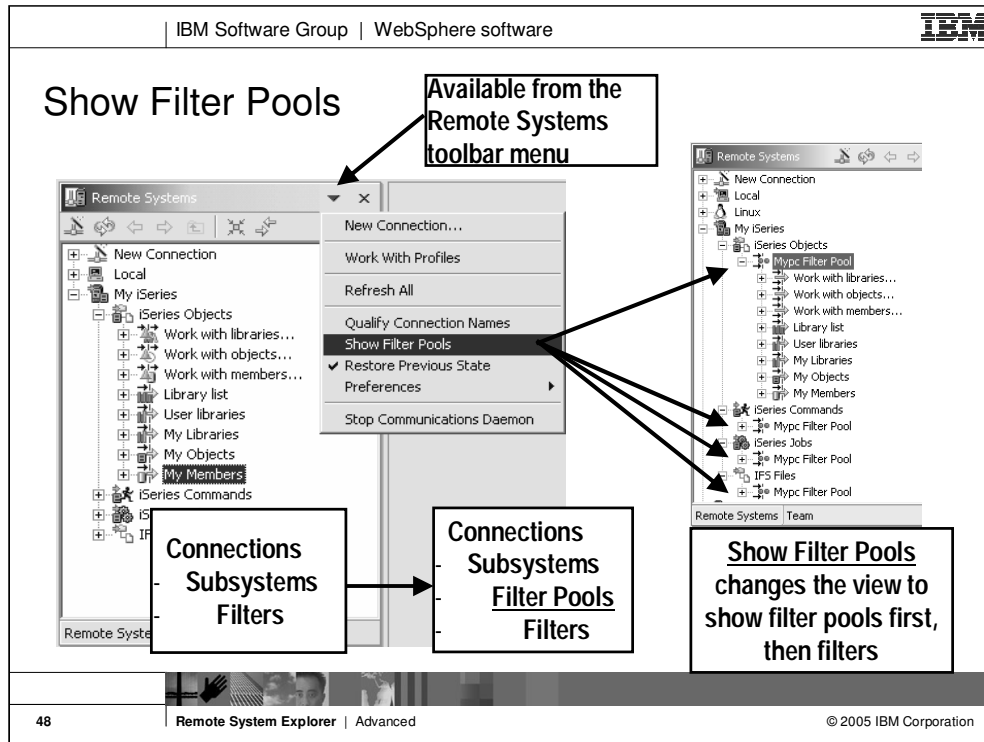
IBM Software Group | WebSphere software

IBM

Show Filter Pools

Available from the Remote Systems toolbar menu

Remote Systems

New Connection
Local
My iSeries
iSeries Objects
Work with libraries...
Work with objects...
Work with members...
Library list
User libraries
My Libraries
My Objects
My Members
iSeries Commands
iS
IF

Remote Syste

New Connection...
Work With Profiles
Refresh All
Qualify Connection Names
Show Filter Pools
✔ Restore Previous State
Preferences
Stop Communications Daemon

Remote Systems

New Connection
Local
Linux
My iSeries
iSeries Objects
Mypc Filter Pool
Work with libraries...
Work with objects...
Work with members...
Library list
User libraries
My Libraries
My Objects
My Members
iSeries Commands
Mypc Filter Pool
iSeries Jobs
Mypc Filter Pool
IFS Files
Mypc Filter Pool

Remote Systems Team

Connections
- Subsystems
- Filters

Connections
- Subsystems
- Filter Pools
- Filters

Show Filter Pools changes the view to show filter pools first, then filters

48 | Remote System Explorer | Advanced

© 2005 IBM Corporation